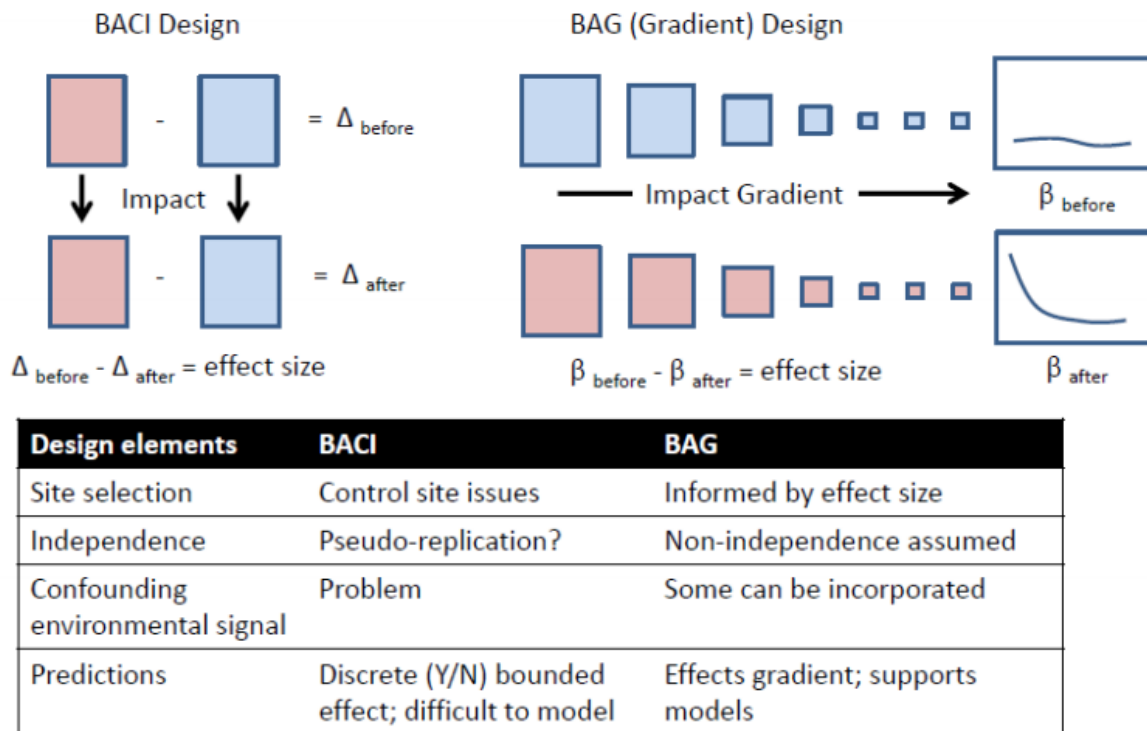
BACI Design

- $= \Delta_{before}$

Impact

- $= \Delta_{after}$

$\Delta_{before} - \Delta_{after}$ = effect size

BAG (Gradient) Design

Impact Gradient

$\beta_{before}$

$\beta_{after}$

$\beta_{before} - \beta_{after}$ = effect size

| Design elements | BACI | BAG |
|---|---|---|
| Site selection | Control site issues | Informed by effect size |
| Independence | Pseudo-replication? | Non-independence assumed |
| Confounding environmental signal | Problem | Some can be incorporated |
| Predictions | Discrete (Y/N) bounded effect; difficult to model | Effects gradient; supports models |